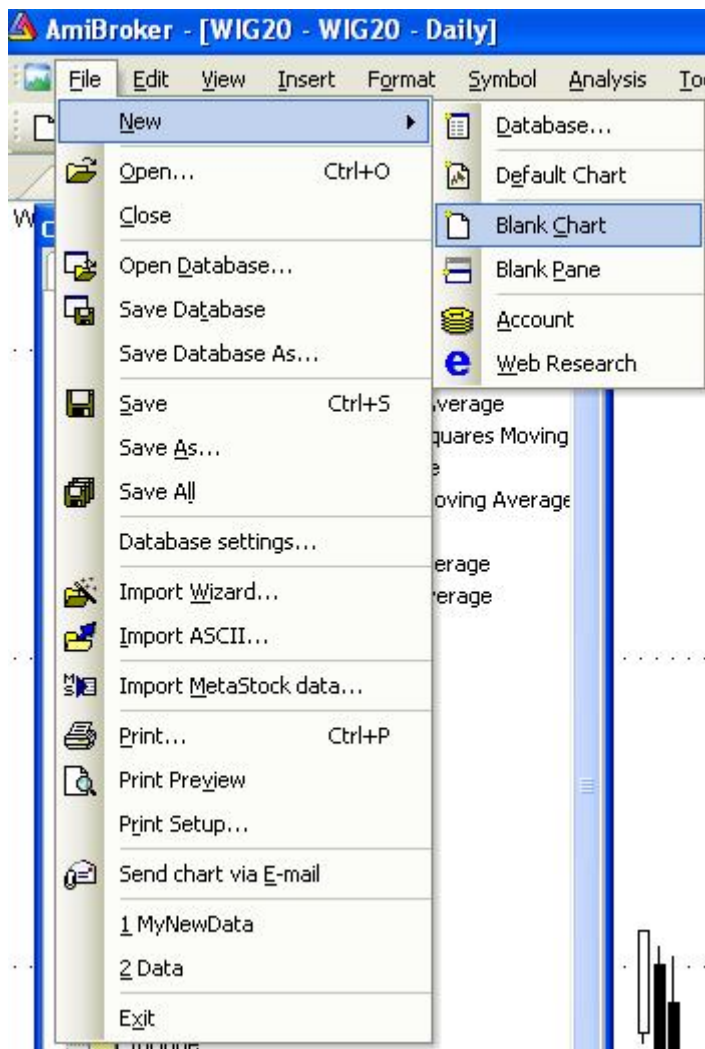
AmiBroker - [WIG20 - WIG20 - Daily]

File Edit View Insert Format Symbol Analysis To

New
Open... Ctrl+O
Close
Open Database...
Save Database
Save Database As...
Save Ctrl+S
Save As...
Save All
Database settings...
Import Wizard...
Import ASCII...
Import MetaStock data...
Print... Ctrl+P
Print Preview
Print Setup...
Send chart via E-mail
1 MyNewData
2 Data
Exit

Database...
Default Chart
Blank Chart
Blank Pane
Account
Web Research

verage
quares Moving
e
oving Average
erage
erage